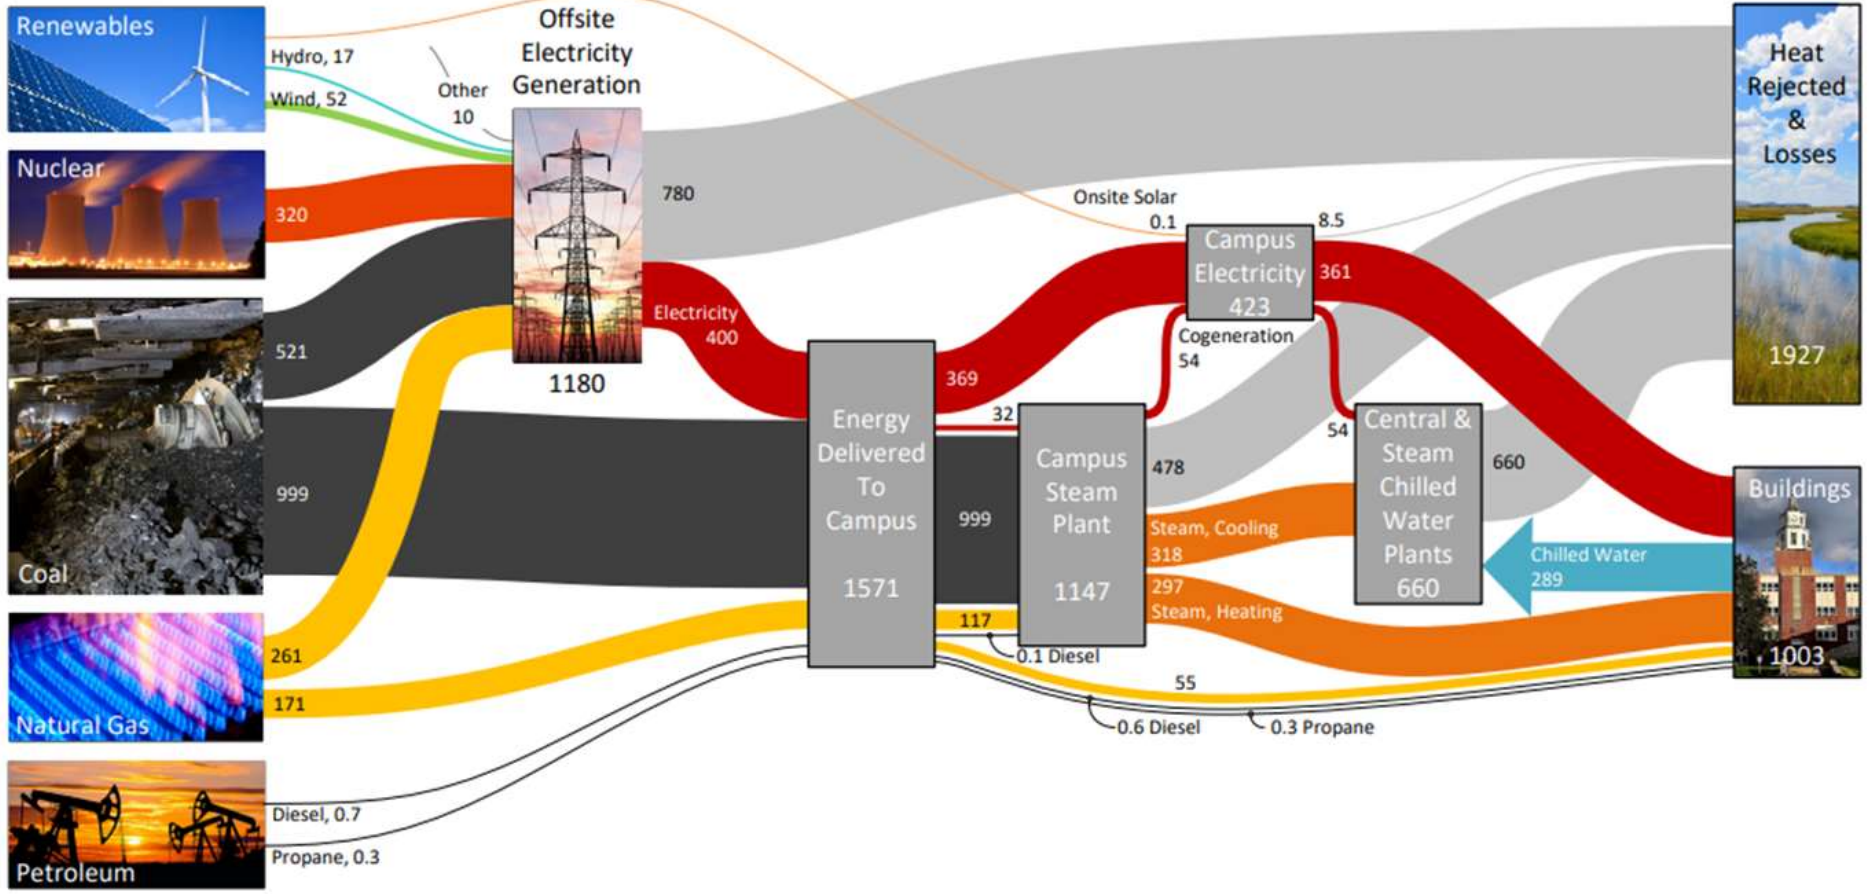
Renewables

Hydro, 17

Wind, 52

Other 10

Offsite Electricity Generation

1180

Nuclear

320

780

Coal

521

999

Natural Gas

261

171

Petroleum

Diesel, 0.7

Propane, 0.3

Electricity 400

Energy Delivered To Campus

1571

369

32

999

117

0.1 Diesel

Onsite Solar 0.1

8.5

Campus Electricity 423

361

Cogeneration 54

Campus Steam Plant

1147

478

Steam, Cooling 318

297 Steam, Heating

54

Central & Steam Chilled Water Plants 660

660

Chilled Water 289

55

0.6 Diesel

0.3 Propane

Heat Rejected & Losses

1927

Buildings

1003